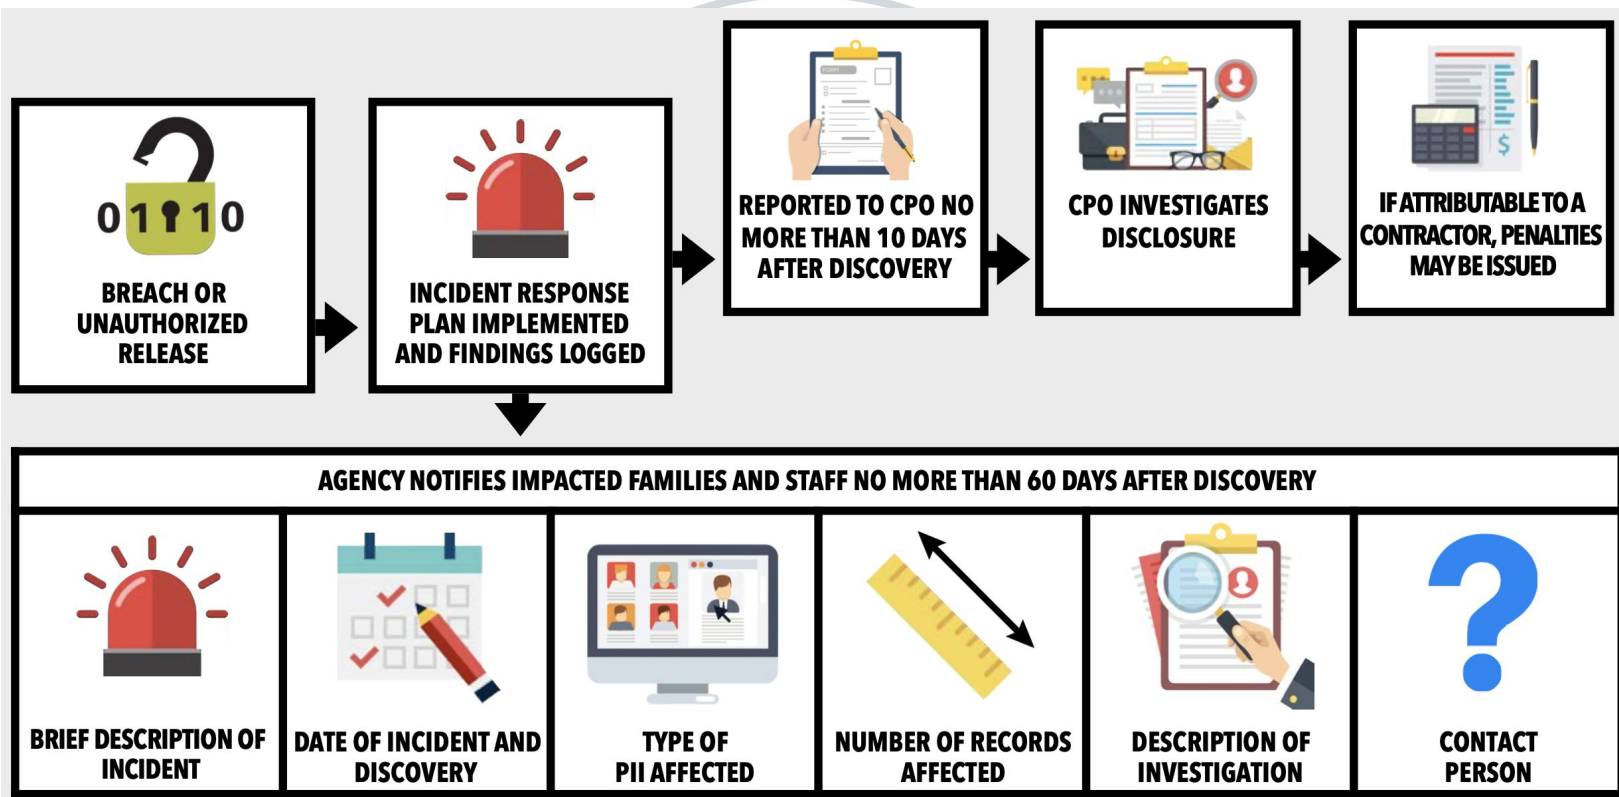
01110

BREACH OR UNAUTHORIZED RELEASE

INCIDENT RESPONSE PLAN IMPLEMENTED AND FINDINGS LOGGED

REPORTED TO CPO NO MORE THAN 10 DAYS AFTER DISCOVERY

CPO INVESTIGATES DISCLOSURE

IF ATTRIBUTABLE TO A CONTRACTOR, PENALTIES MAY BE ISSUED

AGENCY NOTIFIES IMPACTED FAMILIES AND STAFF NO MORE THAN 60 DAYS AFTER DISCOVERY

BRIEF DESCRIPTION OF INCIDENT

DATE OF INCIDENT AND DISCOVERY

TYPE OF PII AFFECTED

NUMBER OF RECORDS AFFECTED

DESCRIPTION OF INVESTIGATION

CONTACT PERSON